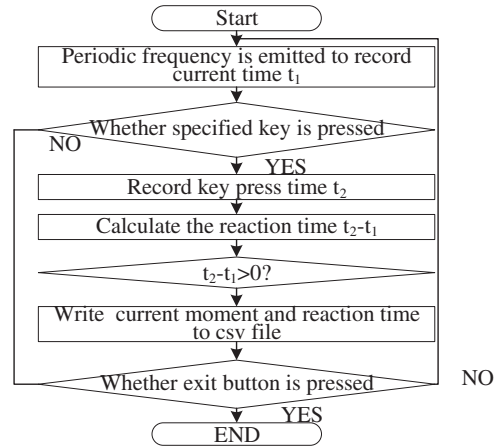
Start

Periodic frequency is emitted to record current time $t_1$

Whether specified key is pressed

NO

YES

Record key press time $t_2$

Calculate the reaction time $t_2$-$t_1$

$t_2$-$t_1$>0?

Write current moment and reaction time to csv file

Whether exit button is pressed

NO

YES

END